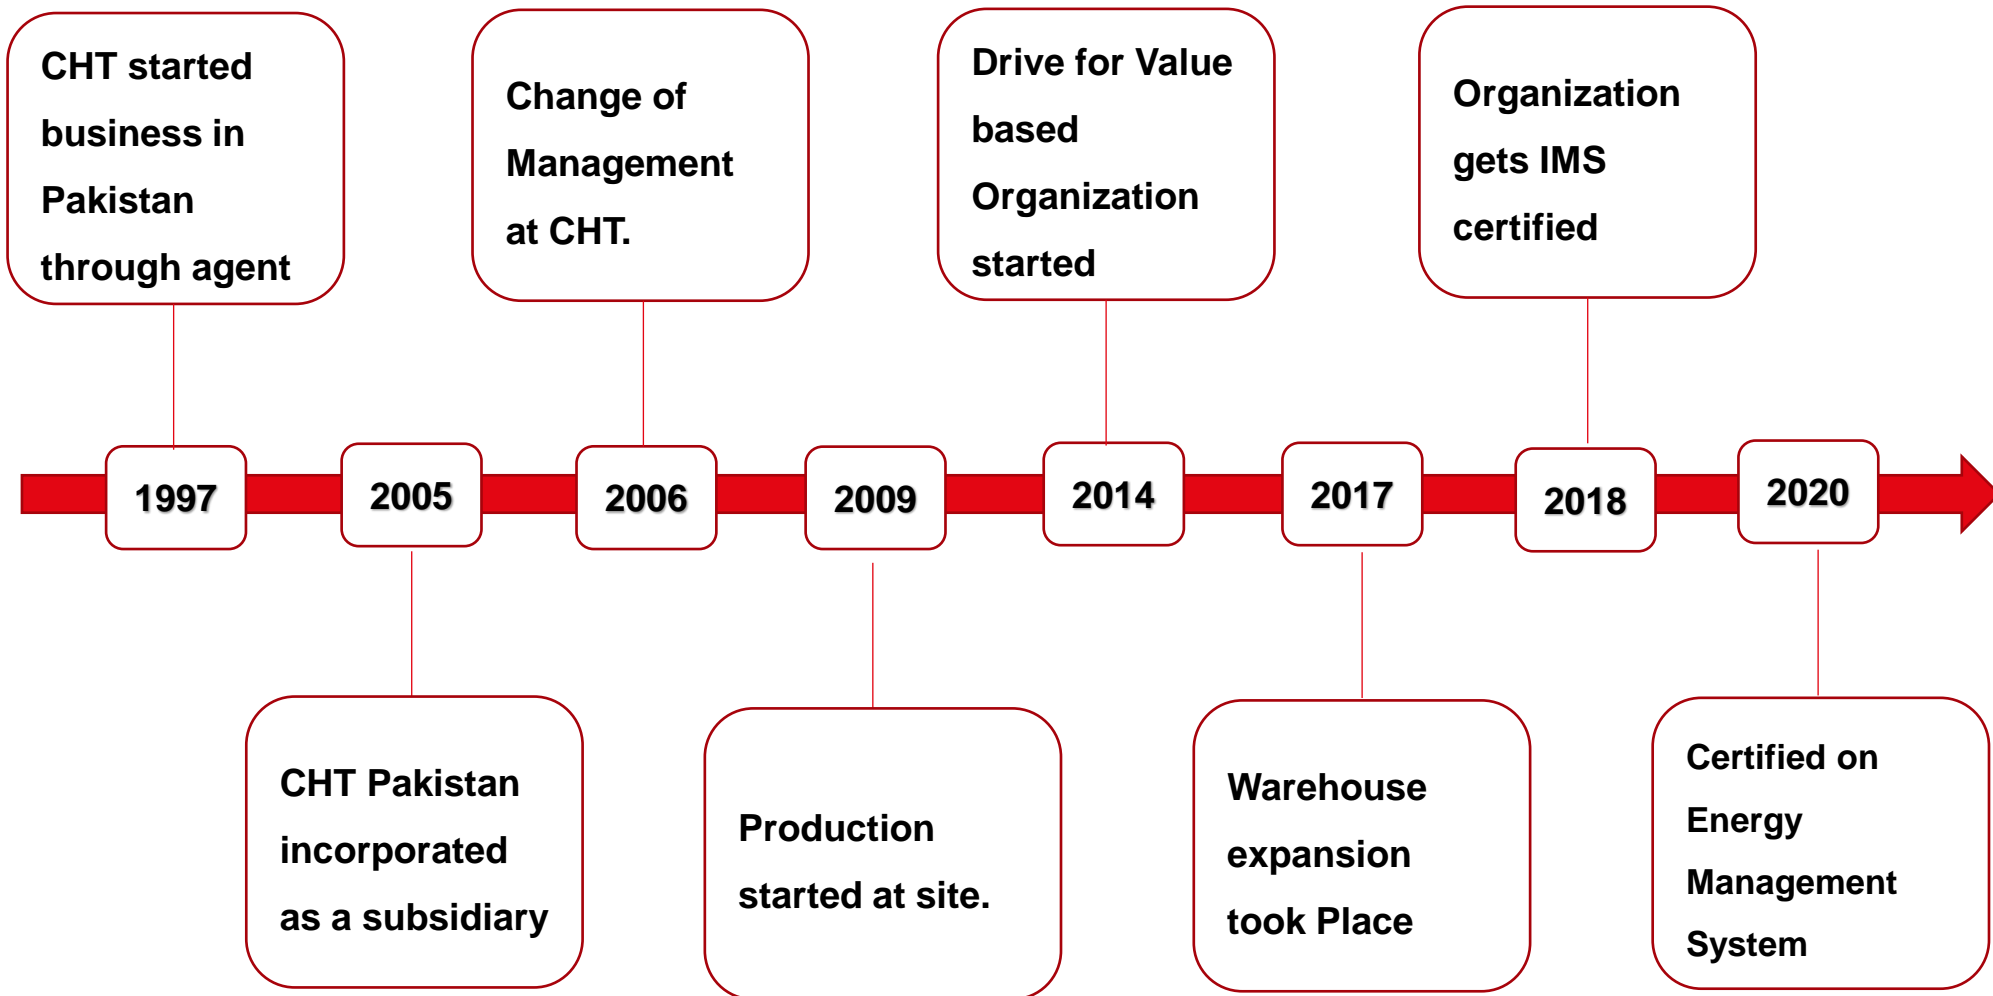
1997

CHT started business in Pakistan through agent

2005

CHT Pakistan incorporated as a subsidiary

2006

Change of Management at CHT.

2009

Production started at site.

2014

Drive for Value based Organization started

2017

Warehouse expansion took Place

2018

Organization gets IMS certified

2020

Certified on Energy Management System